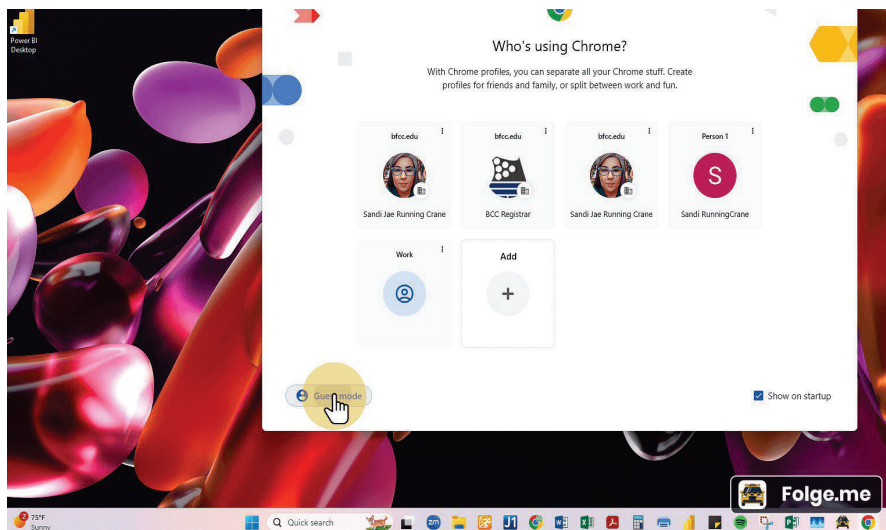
Power BI Desktop

Who's using Chrome?

With Chrome profiles, you can separate all your Chrome stuff. Create profiles for friends and family, or split between work and fun.

bfcc.edu
Sandi Jae Running Crane

bfcc.edu
BCC Registrar

bfcc.edu
Sandi Jae Running Crane

Person 1
S
Sandi RunningCrane

Work

Add
+

Guest mode

Show on startup

75°F
Sunny

Quick search

Folge.me